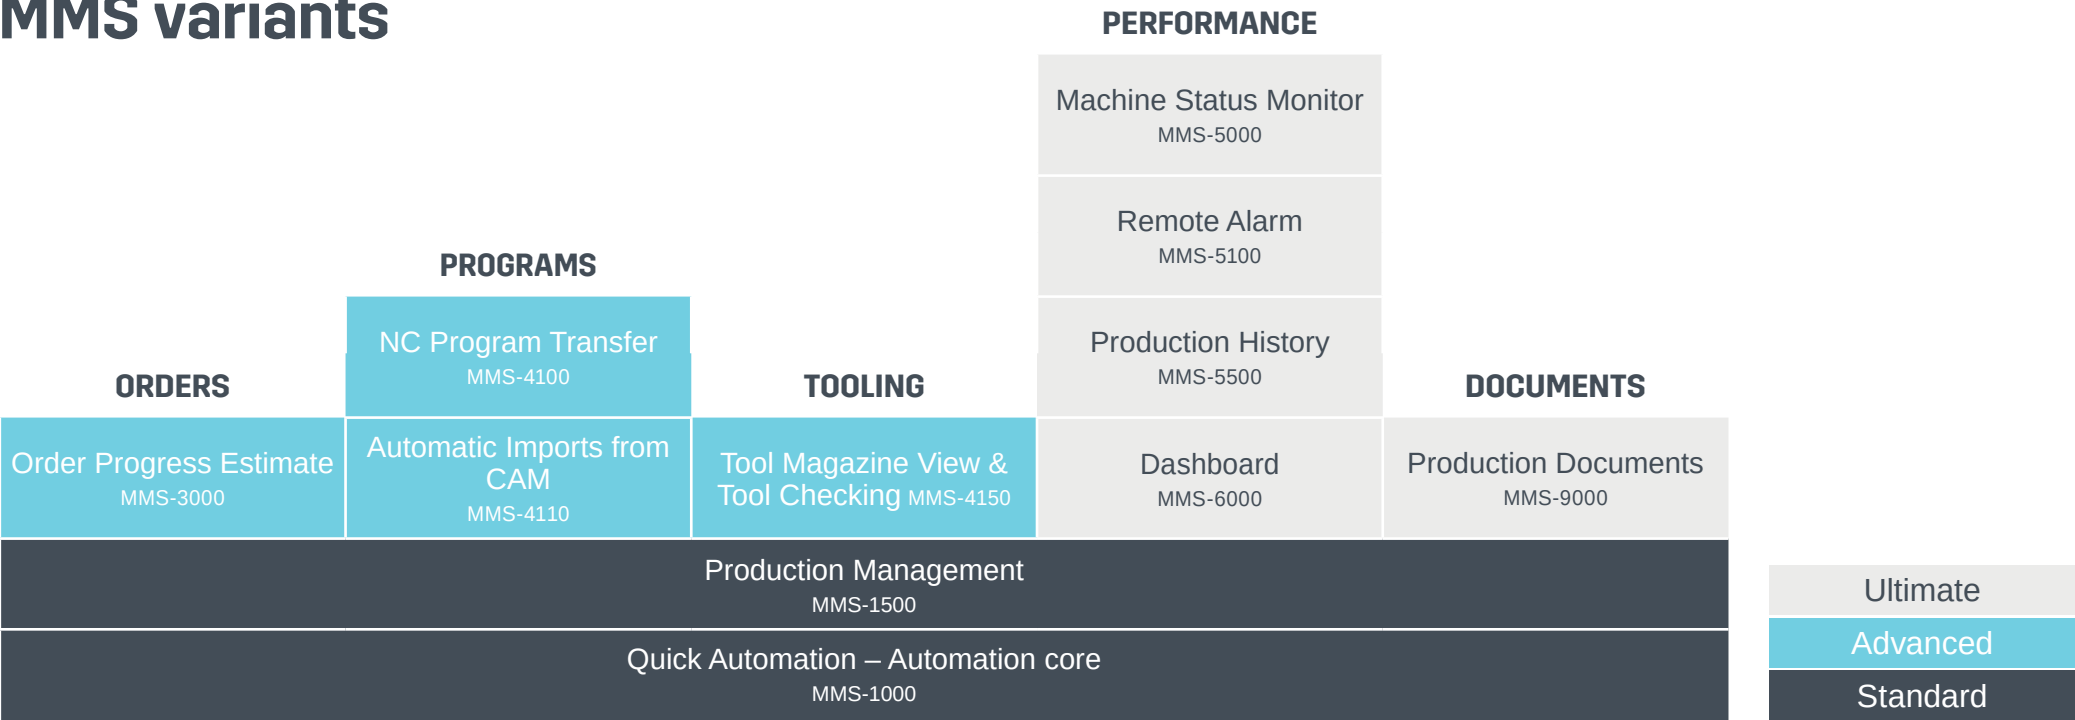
MMS variants

PERFORMANCE

Machine Status Monitor
MMS-5000

Remote Alarm
MMS-5100

PROGRAMS

NC Program Transfer
MMS-4100

Production History
MMS-5500

ORDERS

TOOLING

DOCUMENTS

Order Progress Estimate
MMS-3000

Automatic Imports from CAM
MMS-4110

Tool Magazine View & Tool Checking MMS-4150

Dashboard
MMS-6000

Production Documents
MMS-9000

Production Management
MMS-1500

Quick Automation – Automation core
MMS-1000

Ultimate
Advanced
Standard